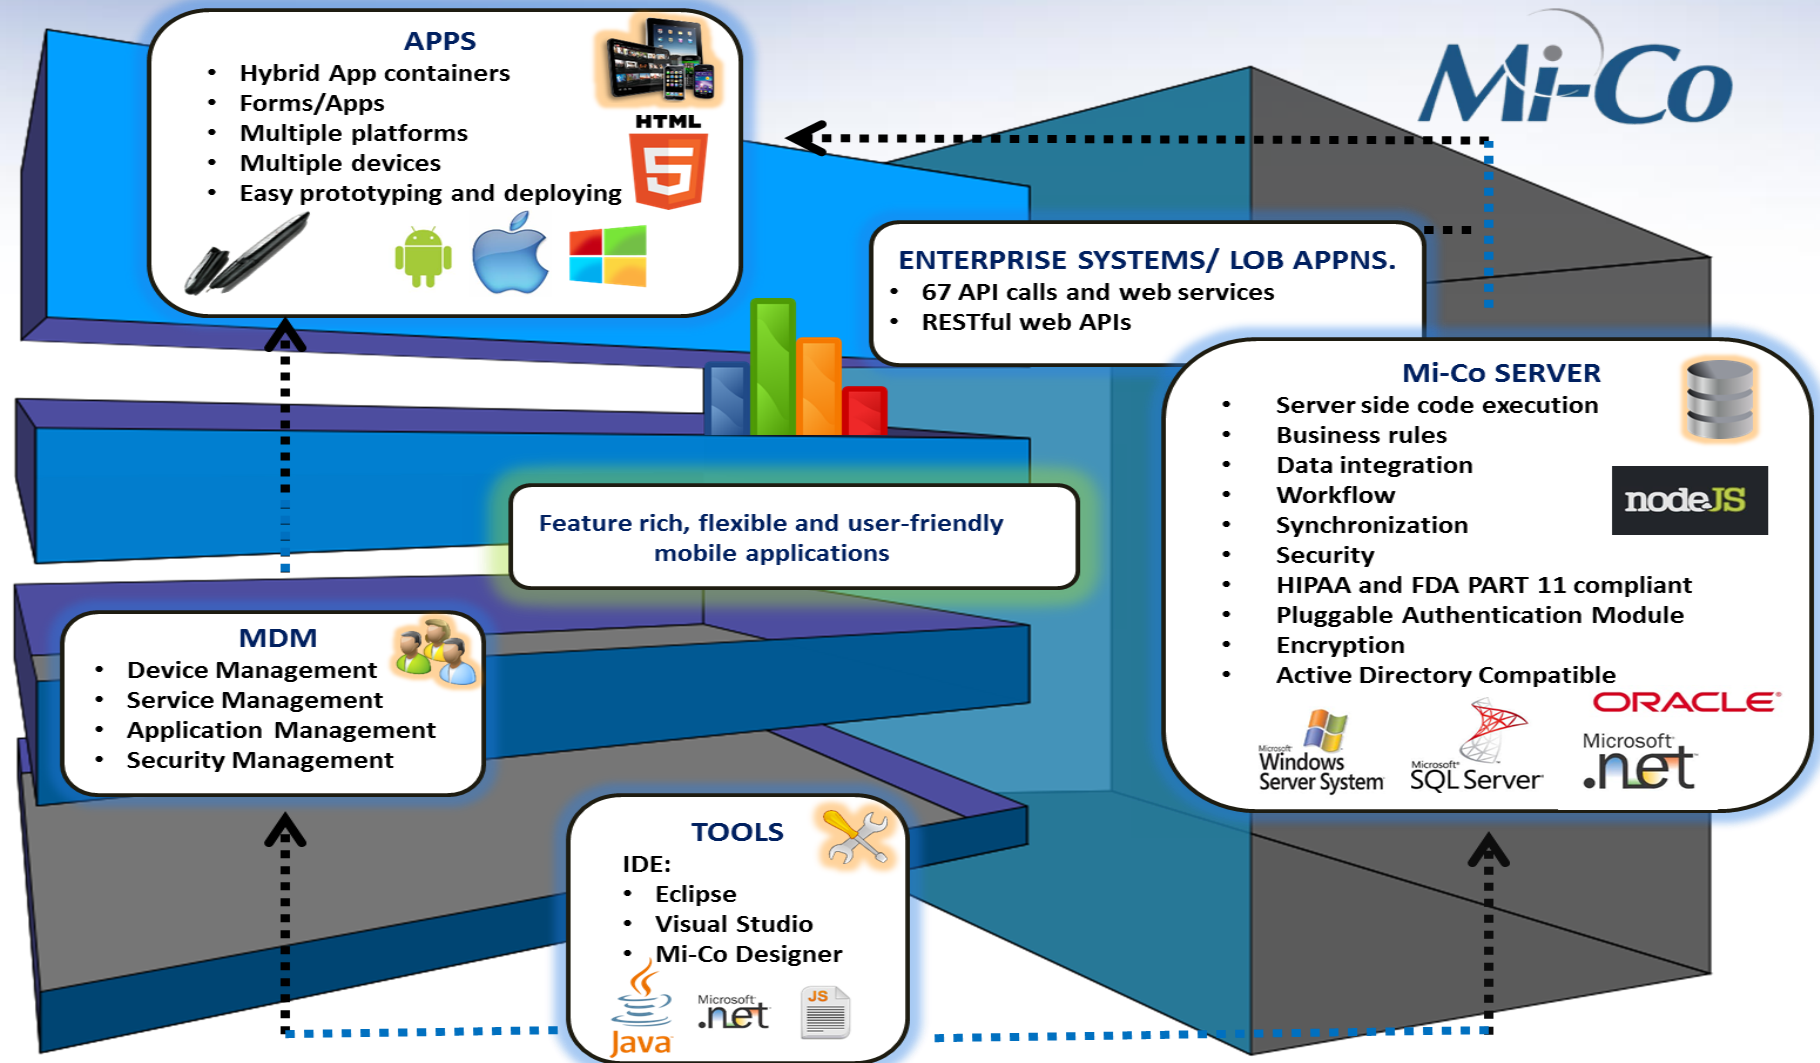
Mi-Co

APPS
- Hybrid App containers
- Forms/Apps
- Multiple platforms
- Multiple devices
- Easy prototyping and deploying

HTML 5

ENTERPRISE SYSTEMS/ LOB APPNS.
- 67 API calls and web services
- RESTful web APIs

Mi-Co SERVER
- Server side code execution
- Business rules
- Data integration
- Workflow
- Synchronization
- Security
- HIPAA and FDA PART 11 compliant
- Pluggable Authentication Module
- Encryption
- Active Directory Compatible

nodeJS

ORACLE

Microsoft Windows Server System

Microsoft SQL Server

Microsoft .net

Feature rich, flexible and user-friendly mobile applications

MDM
- Device Management
- Service Management
- Application Management
- Security Management

TOOLS
IDE:
- Eclipse
- Visual Studio
- Mi-Co Designer

Java

Microsoft .net

JS